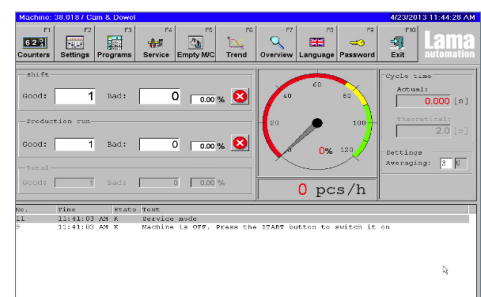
Machine: 38.0187 Cam & Dowel
4/23/2013 11:44:28 AM

F1 Counters
F2 Settings
F3 Programs
F4 Service
F5 Empty M/C
F6 Trend
F7 Overview
F8 Language
F9 Password
F10 Exit
Lama automation

Shift
Good: 1 Bad: 0 0.00 %

Production run
Good: 1 Bad: 0 0.00 %

Total
Good: 1 Bad: 0 0.00 %

20 40 60 80 100 120
0%
0 pcs/h

Cycle time
Actual:
0.000 [s]
Theoretical:
2.0 [s]
Settings
Averaging: 3

| No. | Time | State | Text |
|---|---|---|---|
| 11 | 11:41:03 AM | K | Service mode |
| 9 | 11:41:03 AM | K | Machine is OFF. Press the START button to switch it on |